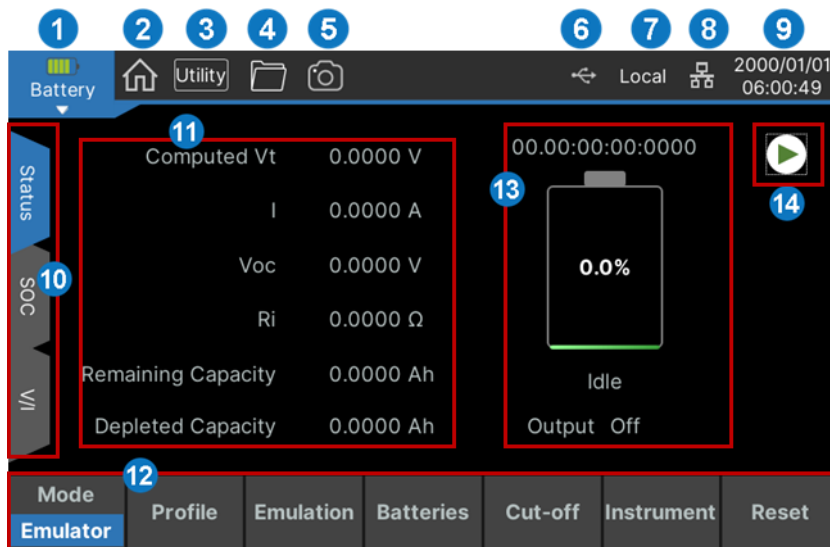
1 2 3 4 5 6 7 8 9

Battery

Utility

Local

2000/01/01
06:00:49

Status

SOC

V/I

10

11

Computed Vt 0.0000 V

I 0.0000 A

Voc 0.0000 V

Ri 0.0000 Ω

Remaining Capacity 0.0000 Ah

Depleted Capacity 0.0000 Ah

00.00:00:00:0000

13

0.0%

Idle

Output Off

14

12

| Mode Emulator | Profile | Emulation | Batteries | Cut-off | Instrument | Reset |
|---|---|---|---|---|---|---|